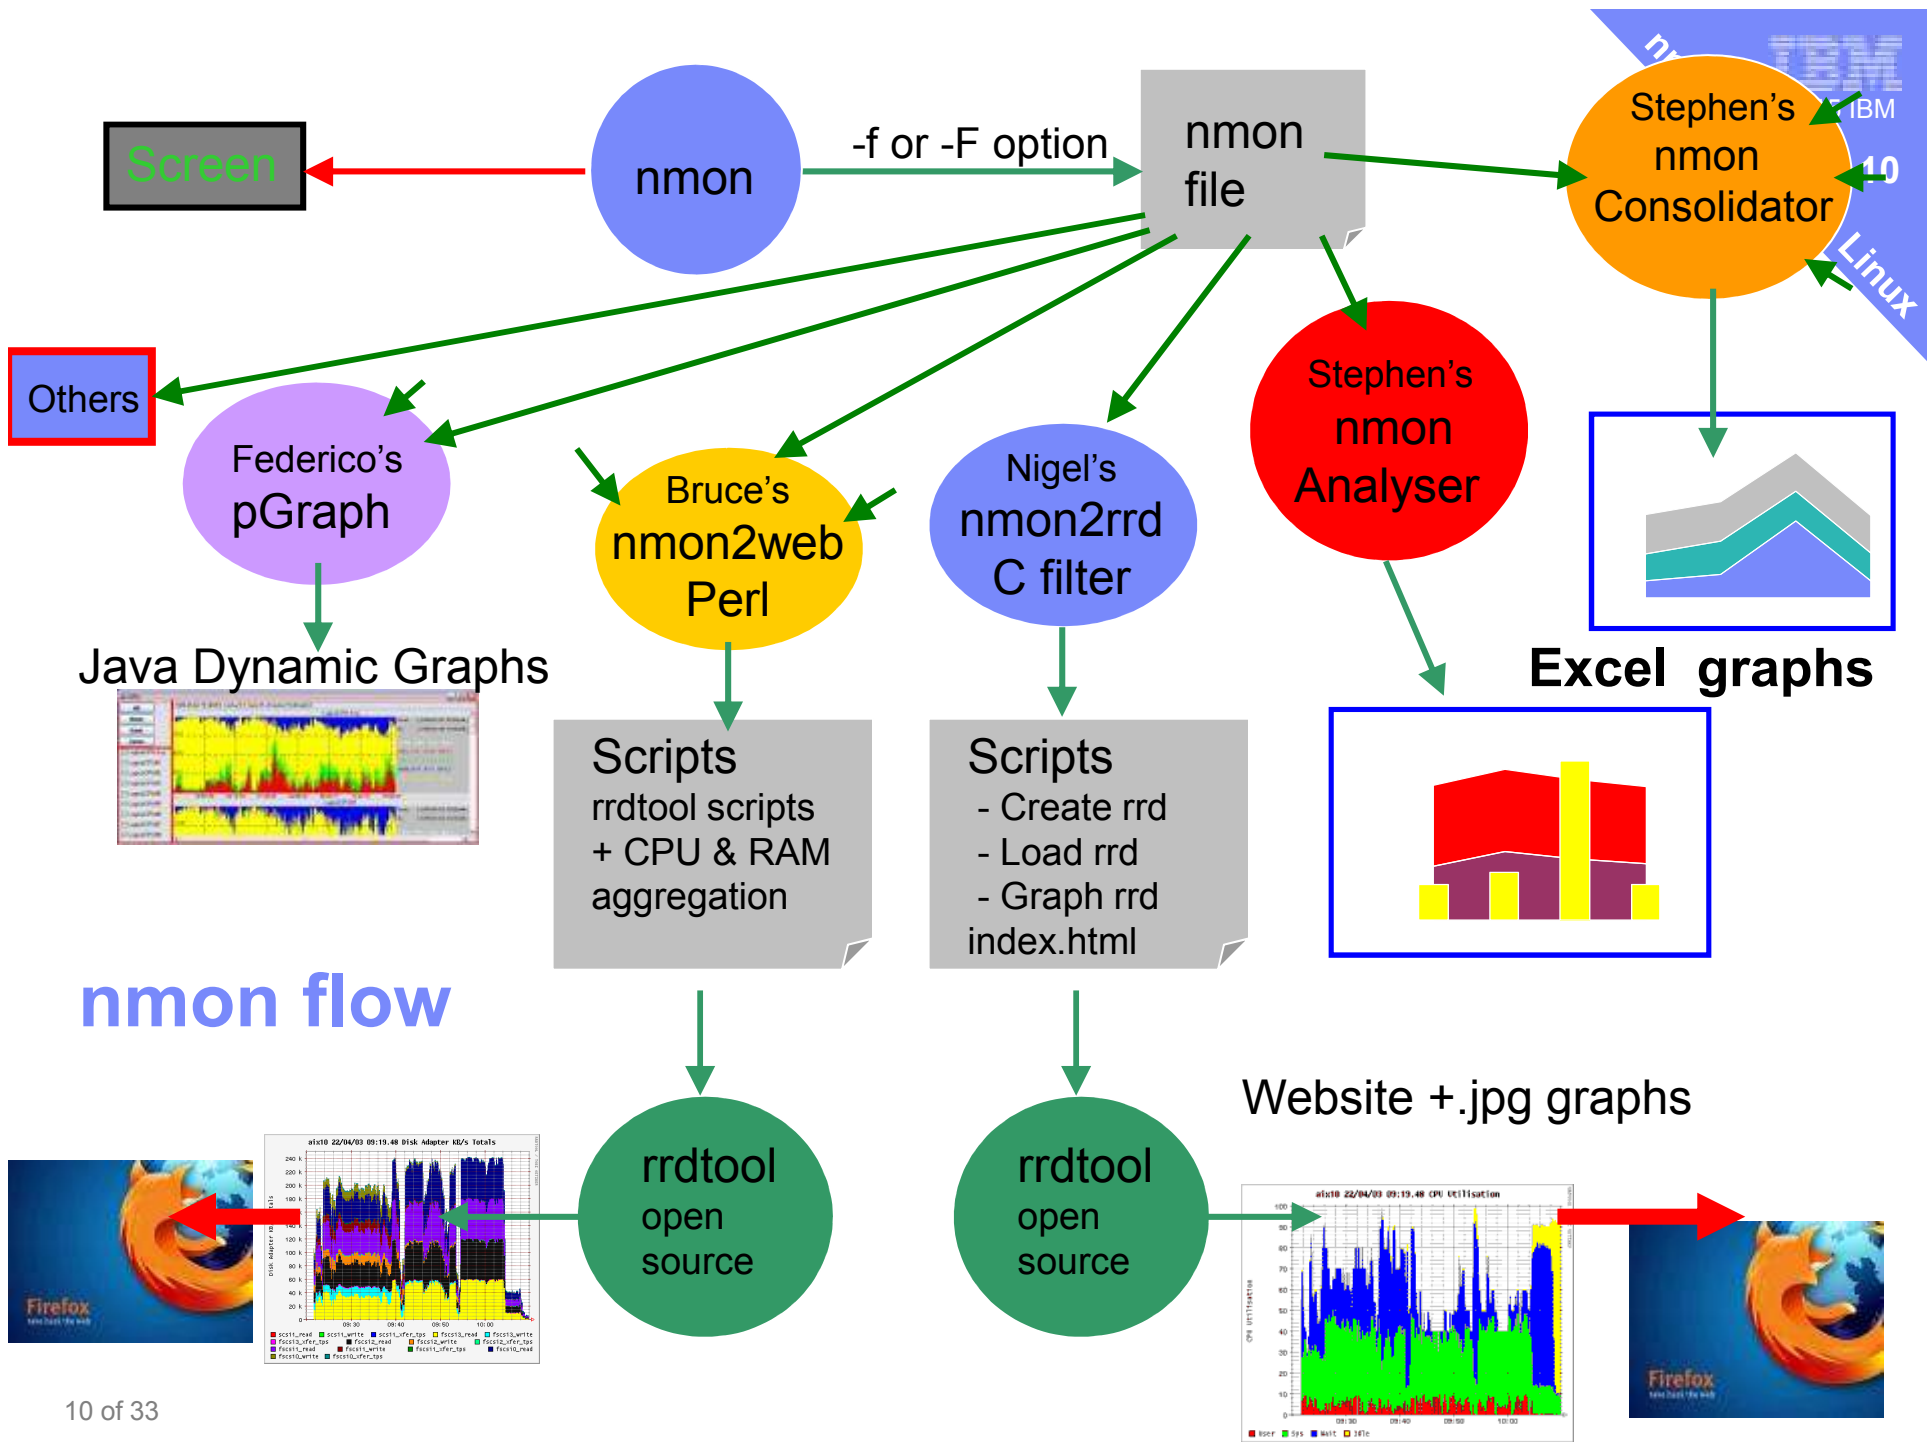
Screen

nmon

-f or -F option

nmon file

IBM

Stephen's nmon Consolidator

10

Linux

Others

Federico's pGraph

Bruce's nmon2web Perl

Nigel's nmon2rrd C filter

Stephen's nmon Analyser

Java Dynamic Graphs

Excel graphs

Scripts
rrdtool scripts
+ CPU & RAM aggregation

Scripts
- Create rrd
- Load rrd
- Graph rrd
index.html

nmon flow

Website +.jpg graphs

rrdtool open source

rrdtool open source

Firefox

Firefox

10 of 33